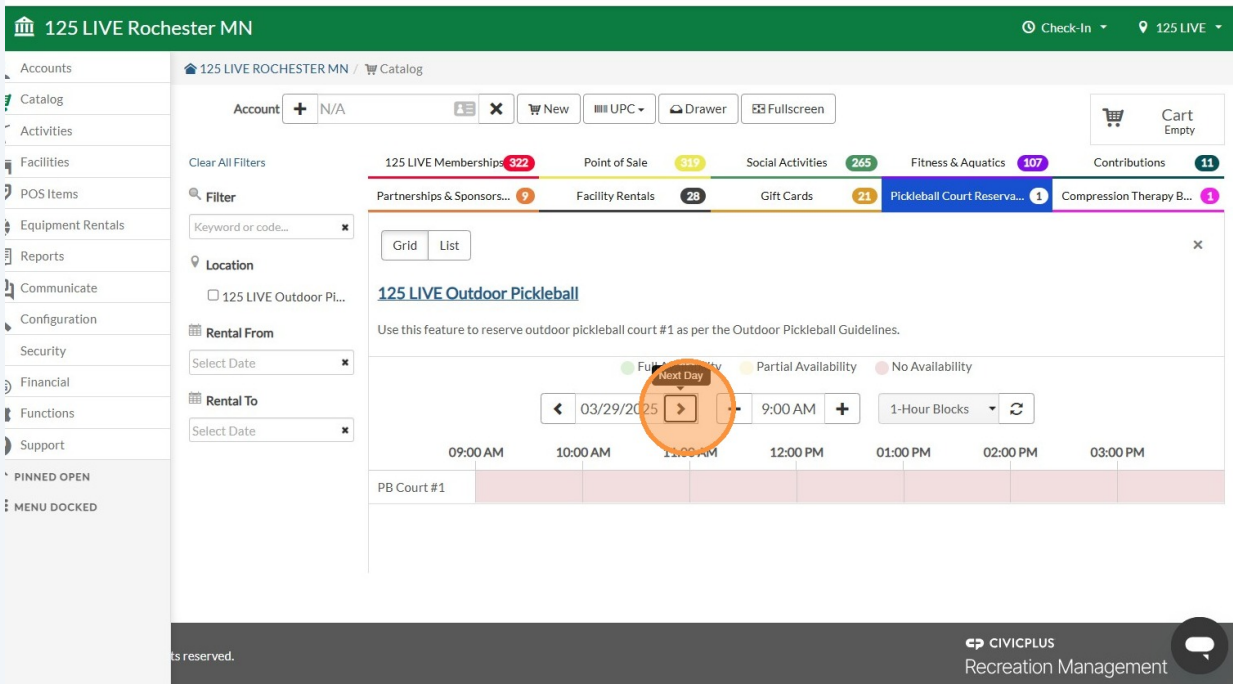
125 LIVE Rochester MN

Check-In ▾ 125 LIVE ▾

Accounts
Catalog
Activities
Facilities
POS Items
Equipment Rentals
Reports
Communicate
Configuration
Security
Financial
Functions
Support
PINNED OPEN
MENU DOCKED

125 LIVE ROCHESTER MN / Catalog

Account + N/A ✖ New UPC ▾ Drawer Fullscreen

Cart
Empty

Clear All Filters

Filter
Keyword or code...

Location
125 LIVE Outdoor Pi...

Rental From
Select Date

Rental To
Select Date

125 LIVE Memberships 322 | Point of Sale 319 | Social Activities 265 | Fitness & Aquatics 107 | Contributions 11
Partnerships & Sponsors... 9 | Facility Rentals 28 | Gift Cards 21 | Pickleball Court Reserva... 1 | Compression Therapy B... 1

Grid List ×

125 LIVE Outdoor Pickleball

Use this feature to reserve outdoor pickleball court #1 as per the Outdoor Pickleball Guidelines.

Full Availability Partial Availability No Availability

Next Day

03/29/2025 9:00 AM + 1-Hour Blocks

| | 09:00 AM | 10:00 AM | 11:00 AM | 12:00 PM | 01:00 PM | 02:00 PM | 03:00 PM |
|---|---|---|---|---|---|---|---|
| PB Court #1 | | | | | | | |

ts reserved.

CIVICPLUS
Recreation Management